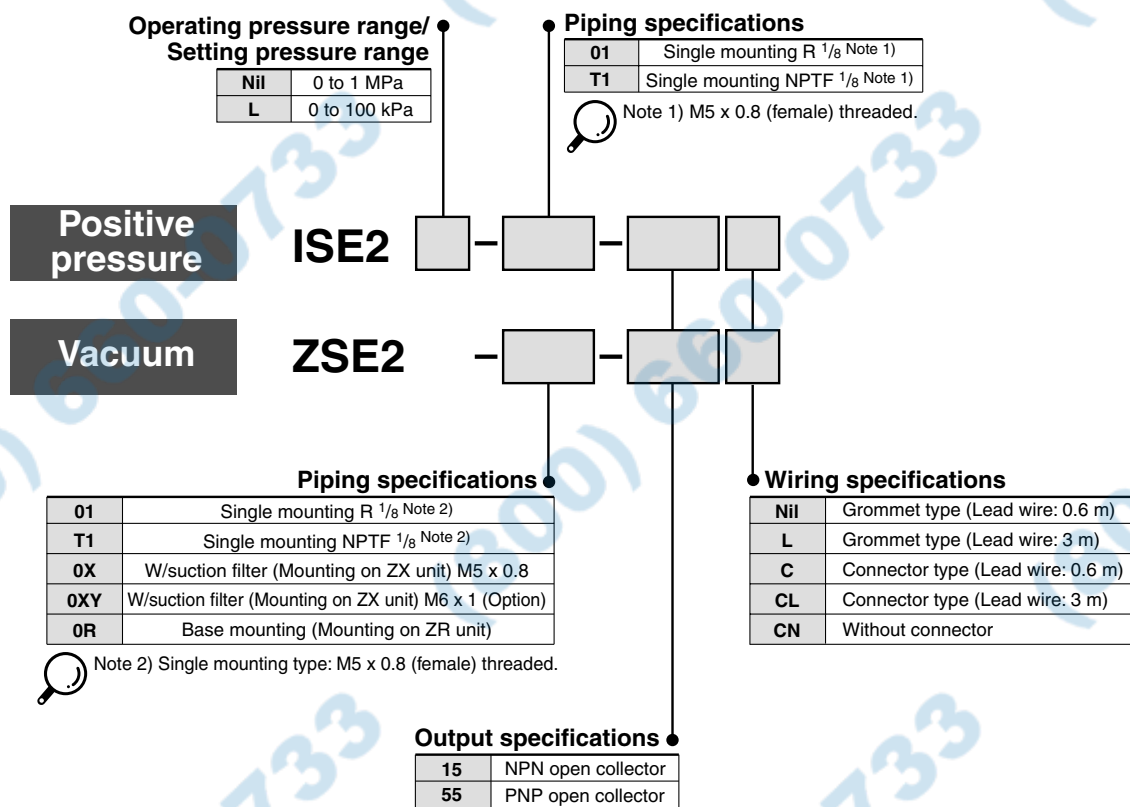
Operating pressure range/
Setting pressure range

| Nil | 0 to 1 MPa |
|---|---|
| L | 0 to 100 kPa |

Piping specifications

| 01 | Single mounting R $^{1}/_{8}$ Note 1) |
|---|---|
| T1 | Single mounting NPTF $^{1}/_{8}$ Note 1) |

Note 1) M5 x 0.8 (female) threaded.

Positive pressure

ISE2 – –

Vacuum

ZSE2 – –

Piping specifications

| 01 | Single mounting R $^{1}/_{8}$ Note 2) |
|---|---|
| T1 | Single mounting NPTF $^{1}/_{8}$ Note 2) |
| 0X | W/suction filter (Mounting on ZX unit) M5 x 0.8 |
| 0XY | W/suction filter (Mounting on ZX unit) M6 x 1 (Option) |
| 0R | Base mounting (Mounting on ZR unit) |

Note 2) Single mounting type: M5 x 0.8 (female) threaded.

Wiring specifications

| Nil | Grommet type (Lead wire: 0.6 m) |
|---|---|
| L | Grommet type (Lead wire: 3 m) |
| C | Connector type (Lead wire: 0.6 m) |
| CL | Connector type (Lead wire: 3 m) |
| CN | Without connector |

Output specifications

| 15 | NPN open collector |
|---|---|
| 55 | PNP open collector |